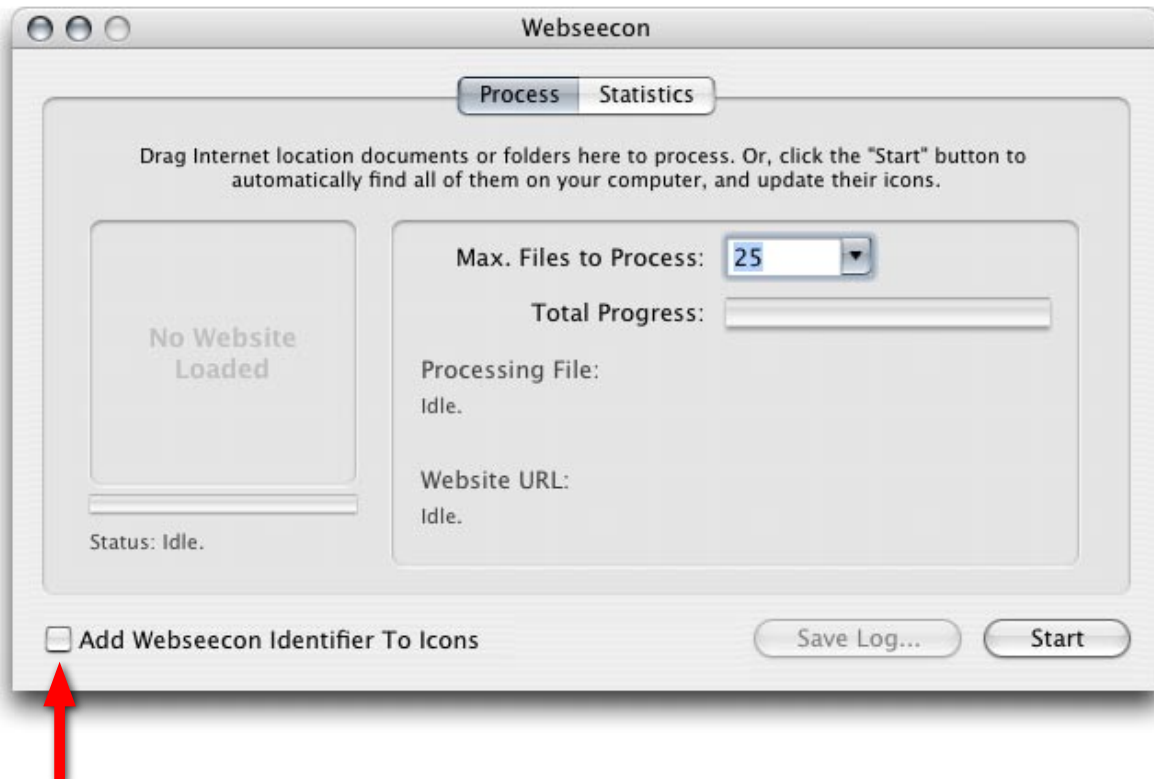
Webseecon

Process Statistics

Drag Internet location documents or folders here to process. Or, click the "Start" button to automatically find all of them on your computer, and update their icons.

No Website Loaded

Status: Idle.

Max. Files to Process: 25

Total Progress:

Processing File:
Idle.

Website URL:
Idle.

Add Webseecon Identifier To Icons

Save Log...

Start